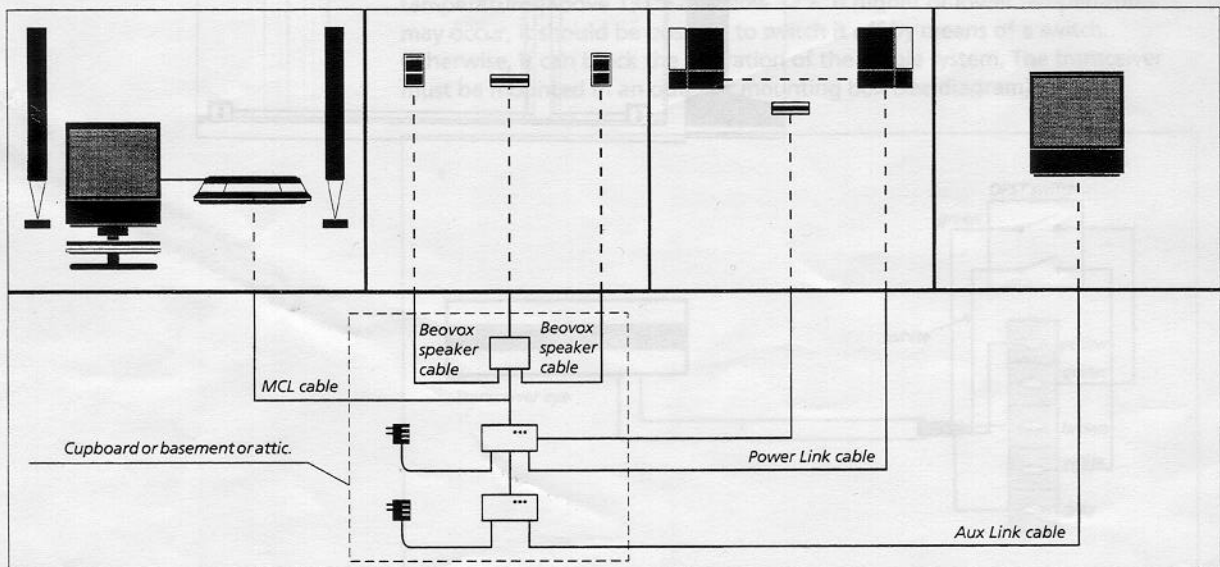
may occur, it should be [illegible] to switch it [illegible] means of a switch. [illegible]erwise, it can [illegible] operation of the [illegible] system. The transceiver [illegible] be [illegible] mounting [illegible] diagram.

Beovox speaker cable

Beovox speaker cable

MCL cable

Cupboard or basement or attic.

Power Link cable

Aux Link cable